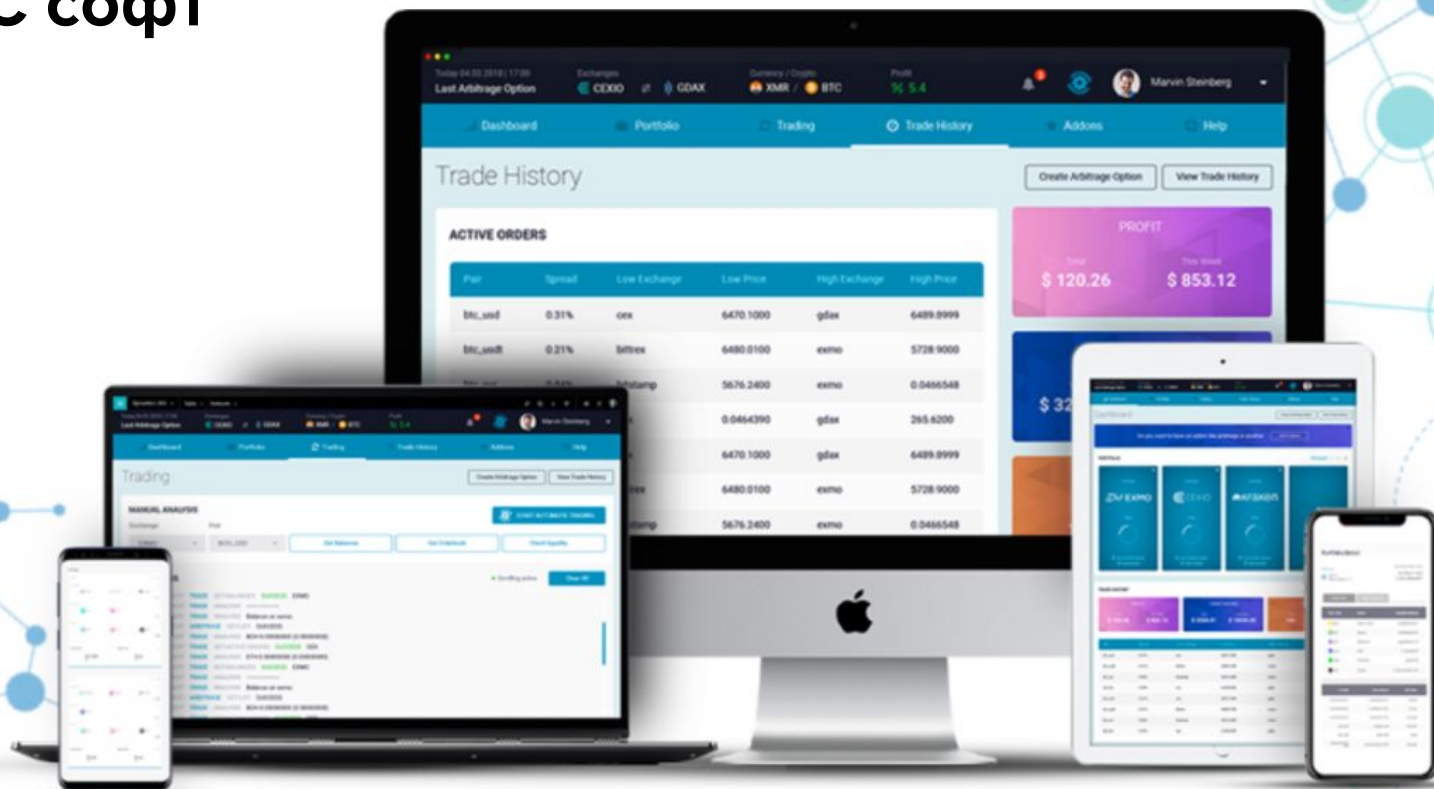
С софт

Today 04.03.2018 | 17:00
Last Arbitrage Option

Exchanges
CEXIO ⇄ GDAX

Currency / Crypto
XMR / BTC

Profit
% 5.4

Marvin Steinberg

Dashboard
Portfolio
Trading
Trade History
Addons
Help

Trade History

Create Arbitrage Option
View Trade History

ACTIVE ORDERS

| Pair | Spread | Low Exchange | Low Price | High Exchange | High Price |
|---|---|---|---|---|---|
| btc_usd | 0.31% | cex | 6470.1000 | gdax | 6489.8999 |
| btc_usdt | 0.21% | bittrex | 6480.0100 | exmo | 5728.9000 |
| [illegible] | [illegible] | bitstamp | 5676.2400 | exmo | 0.0466548 |
| | | | 0.0464390 | gdax | 265.6200 |
| | | | 6470.1000 | gdax | 6489.8999 |
| | | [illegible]rex | 6480.0100 | exmo | 5728.9000 |
| | | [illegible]stamp | 5676.2400 | exmo | 0.0466548 |

PROFIT
Total
$ 120.26
This Week
$ 853.12

$ 32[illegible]

Last Arbitrage Option
CEXIO GDAX
XMR BTC
% 5.4
Marvin Steinberg

Dashboard
Portfolio
Trading
Trade History
Addons
Help

Trading

Create Arbitrage Option
View Trade History

MANUAL ANALYSIS
Exchange
Pair
START AUTOMATE TRADING
Get Balance
Get Orderbook
Check liquidity
Clear All

Dashboard
EXMO
CEXIO
KRAKEN